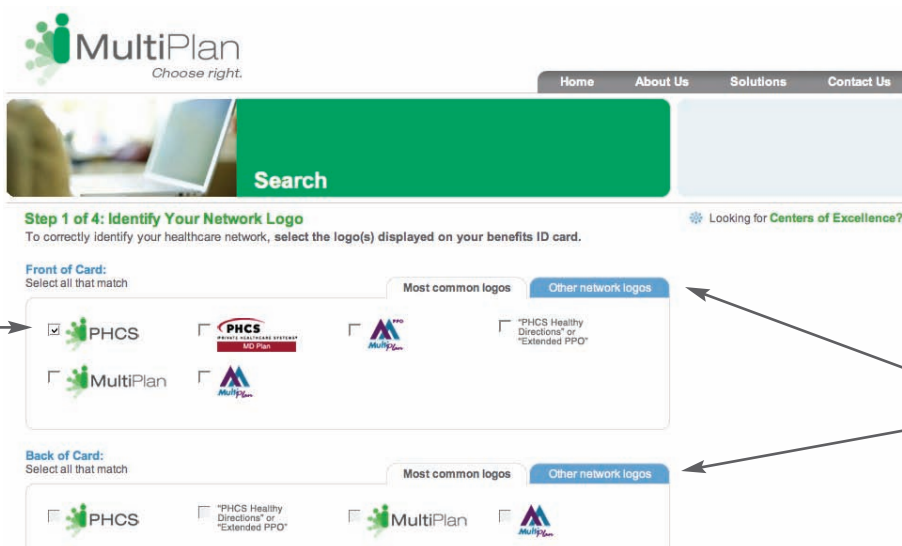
MultiPlan
Choose right.

Home | About Us | Solutions | Contact Us

Search

Step 1 of 4: Identify Your Network Logo
To correctly identify your healthcare network, select the logo(s) displayed on your benefits ID card.

Looking for Centers of Excellence?

Front of Card:
Select all that match

Most common logos | Other network logos

PHCS
PHCS PRIVATE HEALTHCARE SYSTEMS MD Plan
PPO MultiPlan
"PHCS Healthy Directions" or "Extended PPO"
MultiPlan
MultiPlan

Back of Card:
Select all that match

Most common logos | Other network logos

PHCS
"PHCS Healthy Directions" or "Extended PPO"
MultiPlan
MultiPlan